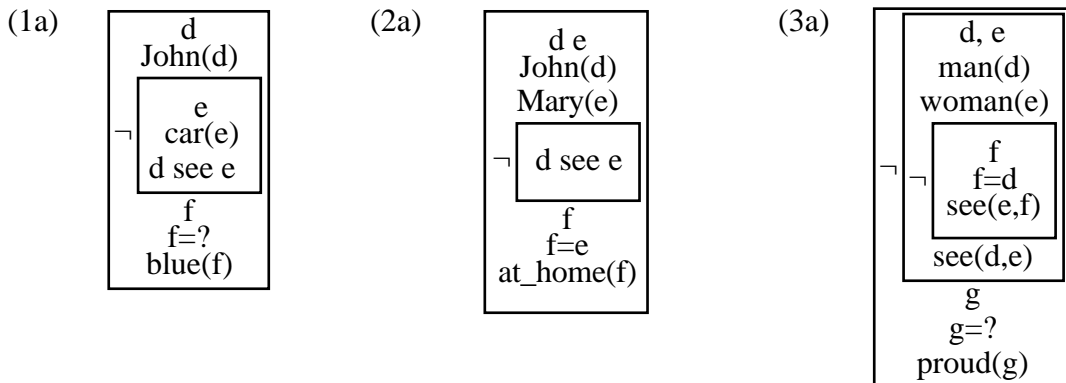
(1a)

d
John(d)

$\neg$

e
car(e)
d see e

f
f=?
blue(f)

(2a)

d e
John(d)
Mary(e)

$\neg$

d see e

f
f=e
at_home(f)

(3a)

$\neg$

d, e
man(d)
woman(e)

$\neg$

f
f=d
see(e,f)

see(d,e)

g
g=?
proud(g)